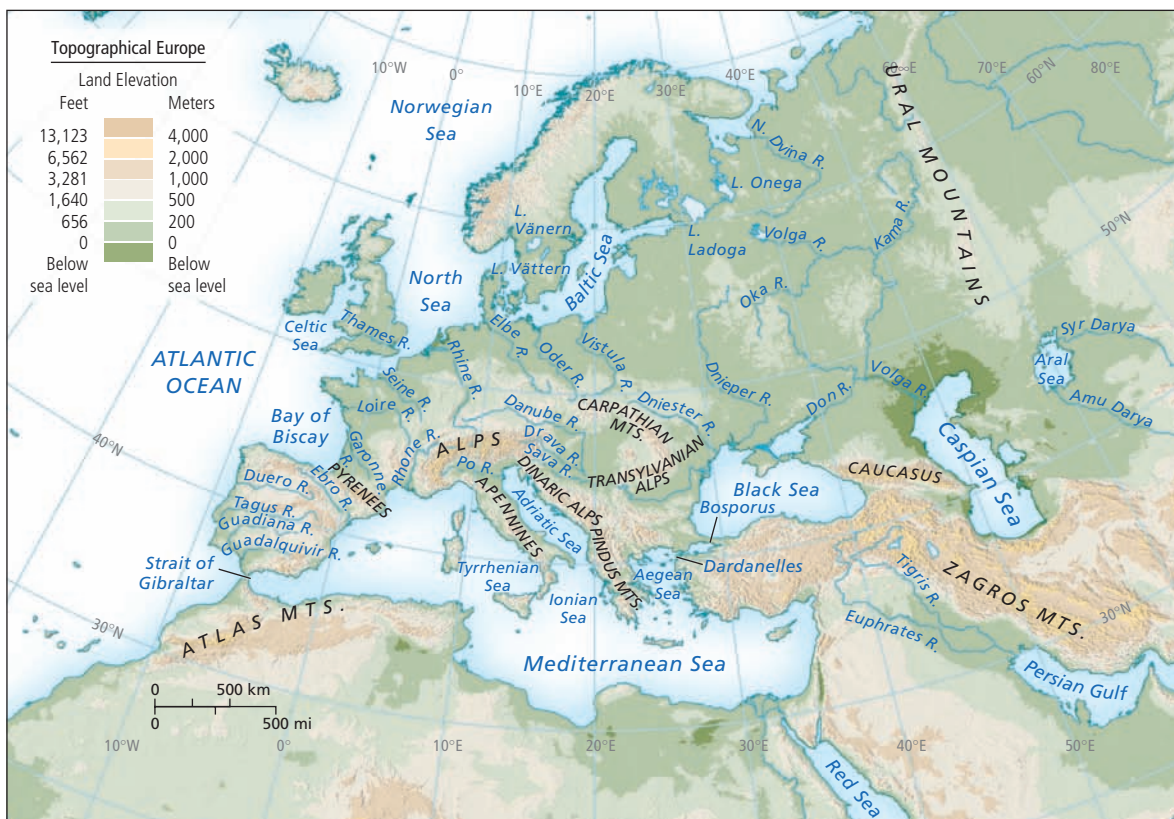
Topographical Europe
Land Elevation

| Feet | Meters |
|---|---|
| 13,123 | 4,000 |
| 6,562 | 2,000 |
| 3,281 | 1,000 |
| 1,640 | 500 |
| 656 | 200 |
| 0 | 0 |
| Below sea level | Below sea level |

10°W
0°
10°E
20°E
30°E
40°E
60°E
70°E
60°N
80°E
50°N
40°N
30°N
30°N

Norwegian Sea
N. Dvina R.
L. Onega
URAL MOUNTAINS
Kama R.
L. Vänern
L. Ladoga
Volga R.
L. Vättern
Baltic Sea
North Sea
Oka R.
Celtic Sea
Thames R.
Elbe R.
Oder R.
Vistula R.
Syr Darya
Aral Sea
Amu Darya
ATLANTIC OCEAN
Rhine R.
Seine R.
Loire R.
Dniester R.
Dnieper R.
Don R.
Volga R.
Caspian Sea
Bay of Biscay
Danube R.
CARPATHIAN MTS.
Garonne R.
ALPS
Drava R.
Sava R.
TRANSYLVANIAN ALPS
Rhone R.
Duero R.
Ebro R.
PYRENEES
Po R.
DINARIC ALPS
CAUCASUS
Black Sea
Bosporus
Tagus R.
Guadiana R.
APENNINES
Adriatic Sea
PINDUS MTS.
Guadalquivir R.
Dardanelles
Strait of Gibraltar
Tyrrhenian Sea
Aegean Sea
Tigris R.
ZAGROS MTS.
Ionian Sea
ATLAS MTS.
Euphrates R.
Mediterranean Sea
Persian Gulf
0 500 km
0 500 mi
Red Sea